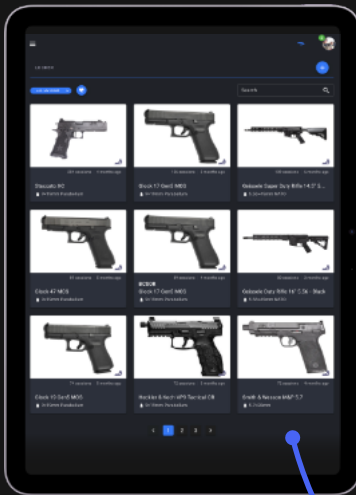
Staccato P2

Glock 17 Gen5 MOS

Geissele Super Duty Rifle 14.5" S...

Glock 47 MOS

Glock 17 Gen5 MOS

Geissele Duty Rifle 16" 5.56 - Black

Glock 19 Gen5 MOS

Heckler & Koch VP9 Tactical OR

Smith & Wesson M&P 5.7

1 2 3